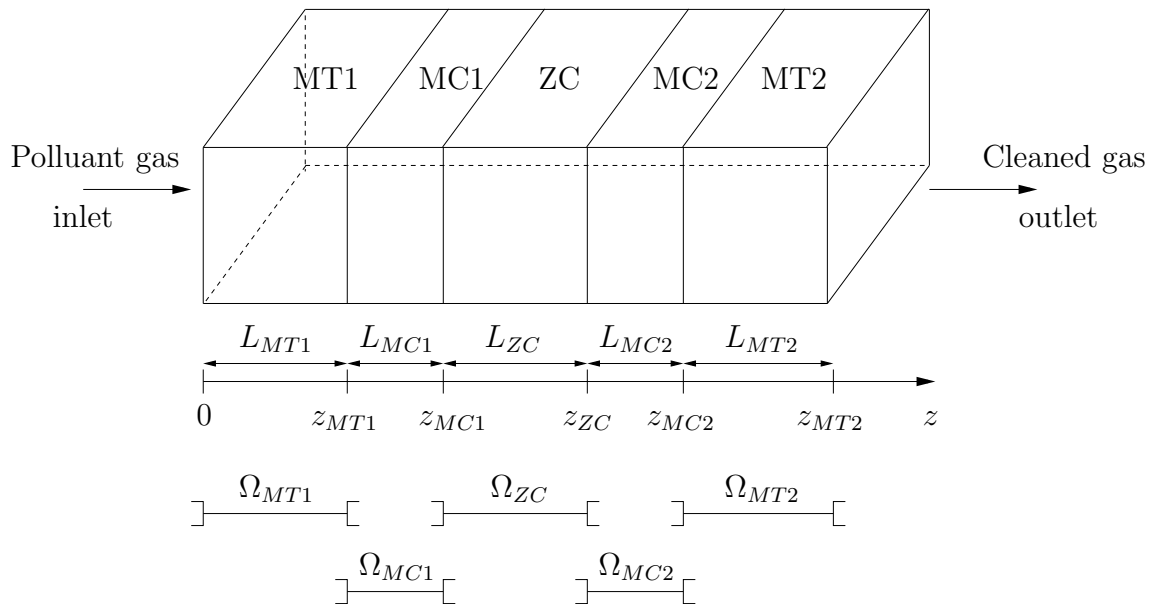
MT1
MC1
ZC
MC2
MT2

Polluant gas inlet

Cleaned gas outlet

$L_{MT1}$ $L_{MC1}$ $L_{ZC}$ $L_{MC2}$ $L_{MT2}$

0 $z_{MT1}$ $z_{MC1}$ $z_{ZC}$ $z_{MC2}$ $z_{MT2}$ $z$

$\Omega_{MT1}$ $\Omega_{ZC}$ $\Omega_{MT2}$

$\Omega_{MC1}$ $\Omega_{MC2}$